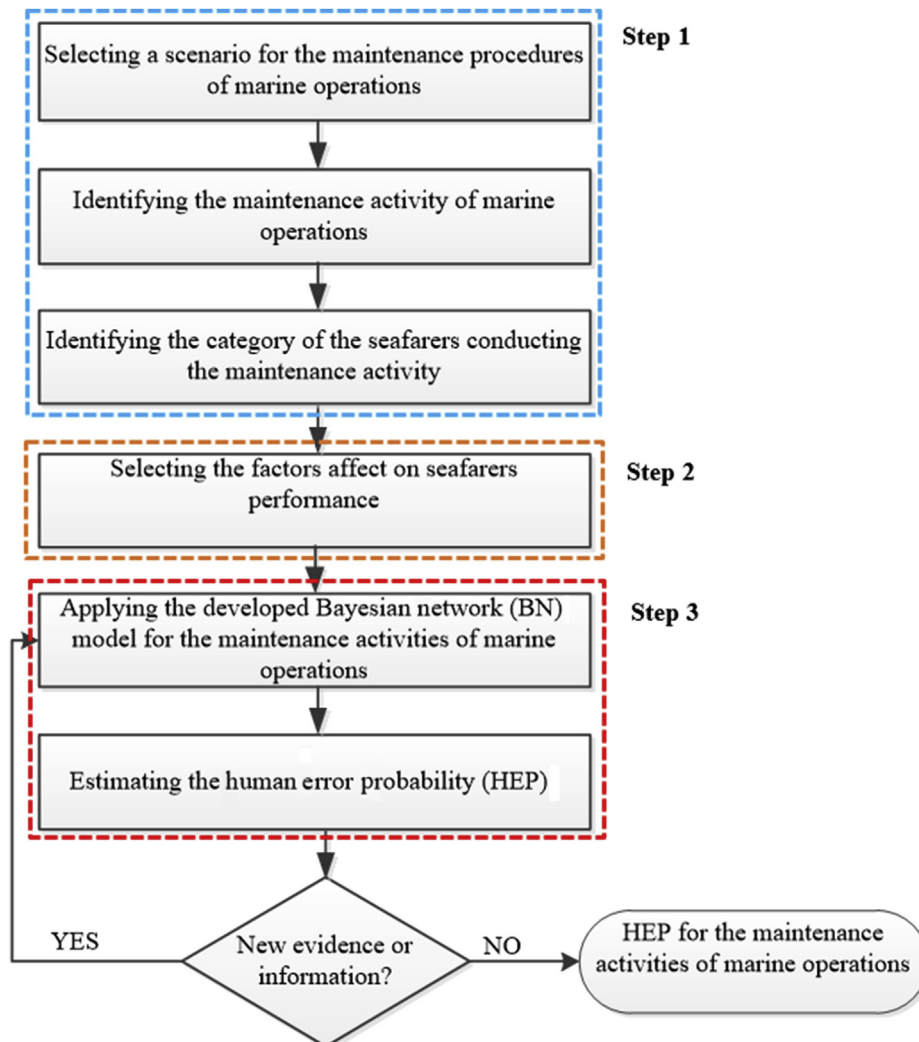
Step 1

Selecting a scenario for the maintenance procedures of marine operations

Identifying the maintenance activity of marine operations

Identifying the category of the seafarers conducting the maintenance activity

Step 2

Selecting the factors affect on seafarers performance

Step 3

Applying the developed Bayesian network (BN) model for the maintenance activities of marine operations

Estimating the human error probability (HEP)

New evidence or information?

YES

NO

HEP for the maintenance activities of marine operations